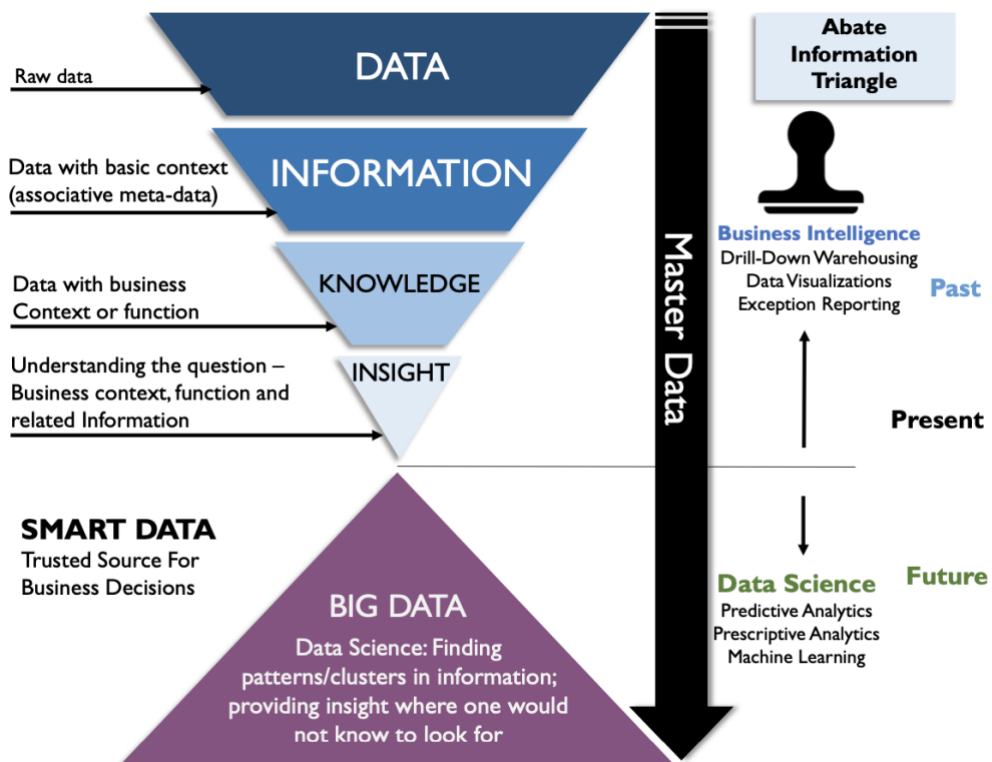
Raw data

DATA

Abate Information Triangle

Data with basic context (associative meta-data)

INFORMATION

Data with business Context or function

KNOWLEDGE

Understanding the question – Business context, function and related Information

INSIGHT

Master Data

Business Intelligence
Drill-Down Warehousing
Data Visualizations
Exception Reporting

Past

Present

SMART DATA
Trusted Source For Business Decisions

BIG DATA
Data Science: Finding patterns/clusters in information; providing insight where one would not know to look for

Data Science
Predictive Analytics
Prescriptive Analytics
Machine Learning

Future